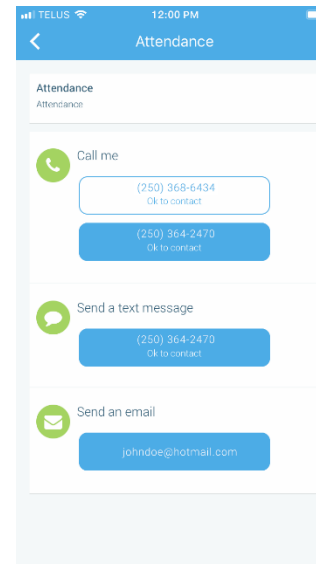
TELUS
12:00 PM
Attendance

Attendance
Attendance

Call me
(250) 368-6434
Ok to contact
(250) 364-2470
Ok to contact

Send a text message
(250) 364-2470
Ok to contact

Send an email
johndoe@hotmail.com